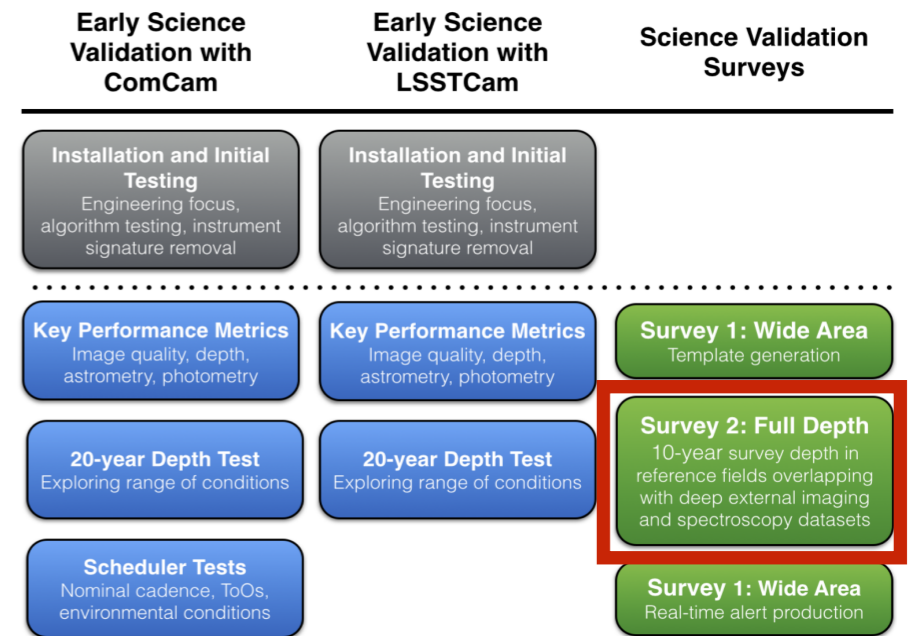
Early Science Validation with ComCam

Early Science Validation with LSSTCam

Science Validation Surveys

Installation and Initial Testing
Engineering focus, algorithm testing, instrument signature removal

Installation and Initial Testing
Engineering focus, algorithm testing, instrument signature removal

Key Performance Metrics
Image quality, depth, astrometry, photometry

Key Performance Metrics
Image quality, depth, astrometry, photometry

Survey 1: Wide Area
Template generation

20-year Depth Test
Exploring range of conditions

20-year Depth Test
Exploring range of conditions

Survey 2: Full Depth
10-year survey depth in reference fields overlapping with deep external imaging and spectroscopy datasets

Scheduler Tests
Nominal cadence, ToOs, environmental conditions

Survey 1: Wide Area
Real-time alert production